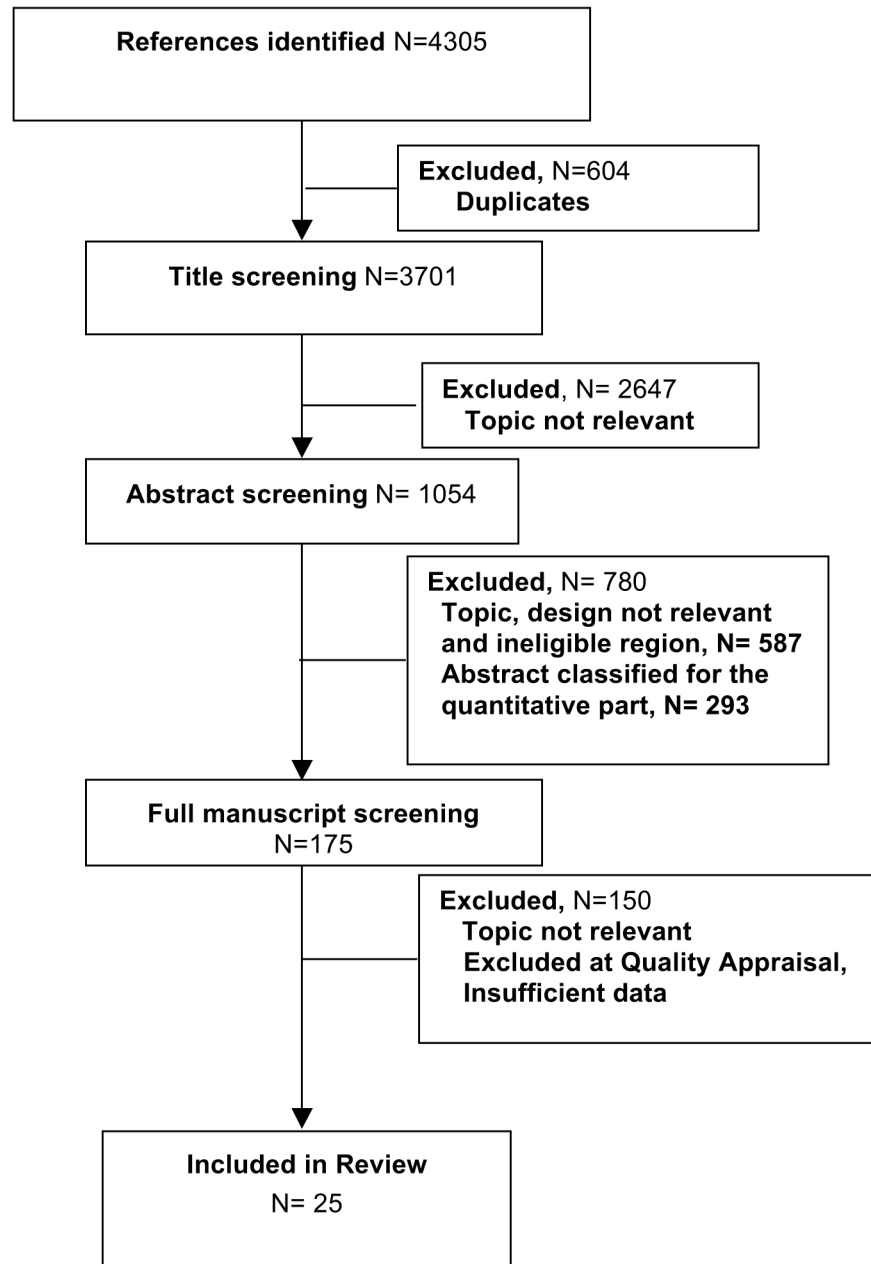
References identified N=4305

Excluded, N=604
Duplicates

Title screening N=3701

Excluded, N= 2647
Topic not relevant

Abstract screening N= 1054

Excluded, N= 780
Topic, design not relevant and ineligible region, N= 587
Abstract classified for the quantitative part, N= 293

Full manuscript screening
N=175

Excluded, N=150
Topic not relevant
Excluded at Quality Appraisal,
Insufficient data

Included in Review
N= 25